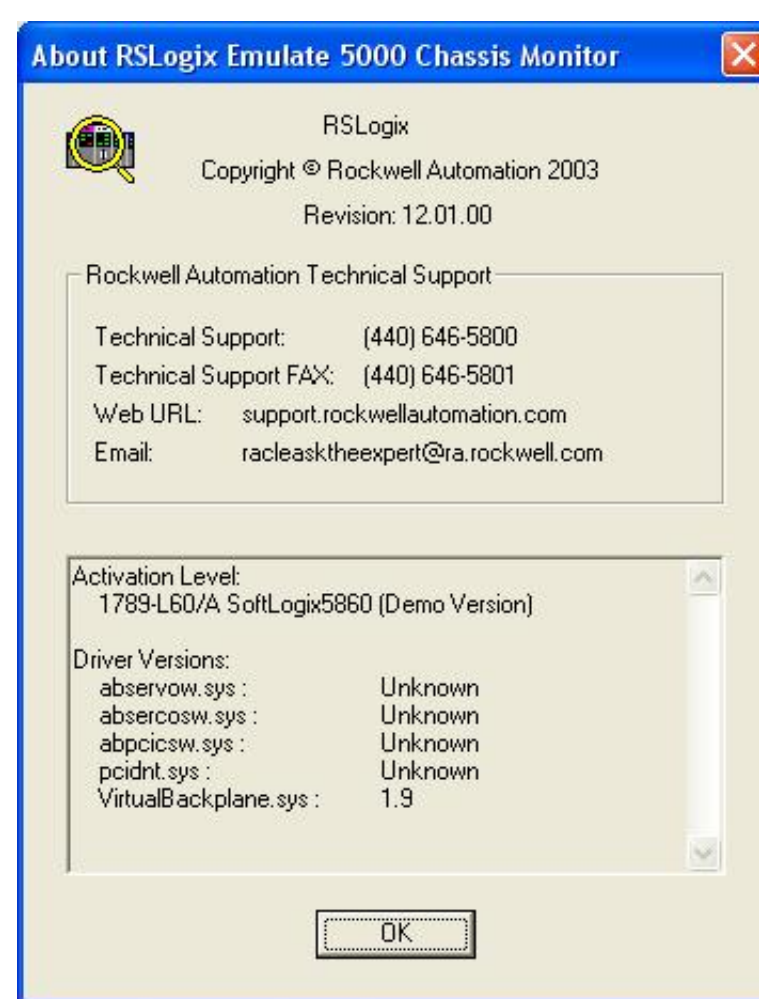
About RSLogix Emulate 5000 Chassis Monitor

RSLogix
Copyright © Rockwell Automation 2003
Revision: 12.01.00

Rockwell Automation Technical Support

| | |
|---|---|
| Technical Support: | (440) 646-5800 |
| Technical Support FAX: | (440) 646-5801 |
| Web URL: | support.rockwellautomation.com |
| Email: | racleasktheexpert@ra.rockwell.com |

Activation Level:
1789-L60/A SoftLogix5860 (Demo Version)

Driver Versions:

| | |
|---|---|
| abservow.sys : | Unknown |
| absercosw.sys : | Unknown |
| abpcicsw.sys : | Unknown |
| pcidnt.sys : | Unknown |
| VirtualBackplane.sys : | 1.9 |

OK